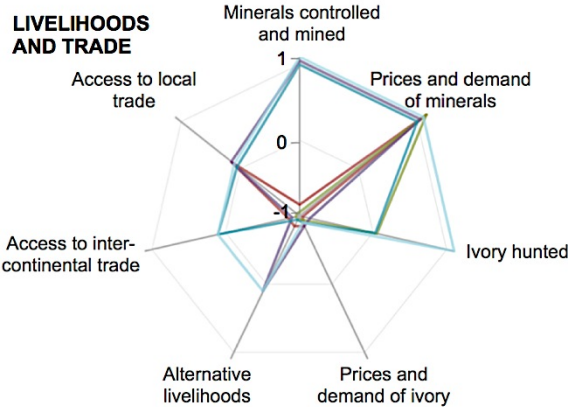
LIVELIHOODS AND TRADE

Minerals controlled and mined

1

0

-1

Prices and demand of minerals

Ivory hunted

Prices and demand of ivory

Alternative livelihoods

Access to inter-continental trade

Access to local trade